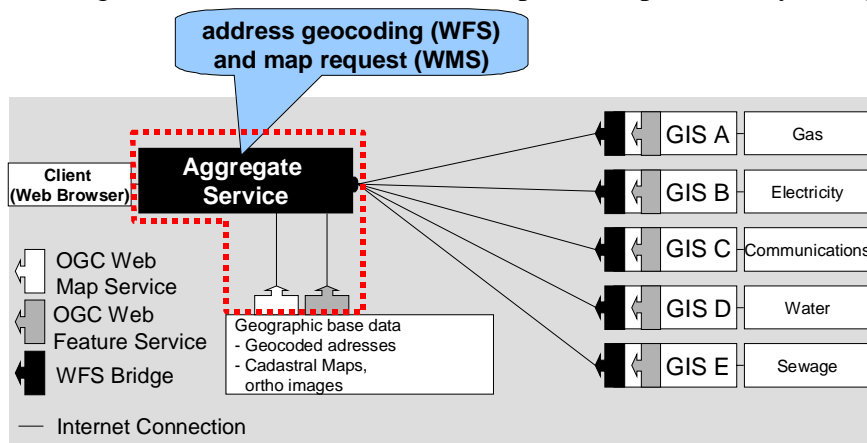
address geocoding (WFS) and map request (WMS)

Client (Web Browser)

Aggregate Service

GIS A
Gas

GIS B
Electricity

GIS C
Communications

GIS D
Water

GIS E
Sewage

OGC Web Map Service

OGC Web Feature Service

WFS Bridge

Geographic base data
- Geocoded adresses
- Cadastral Maps, ortho images

Internet Connection